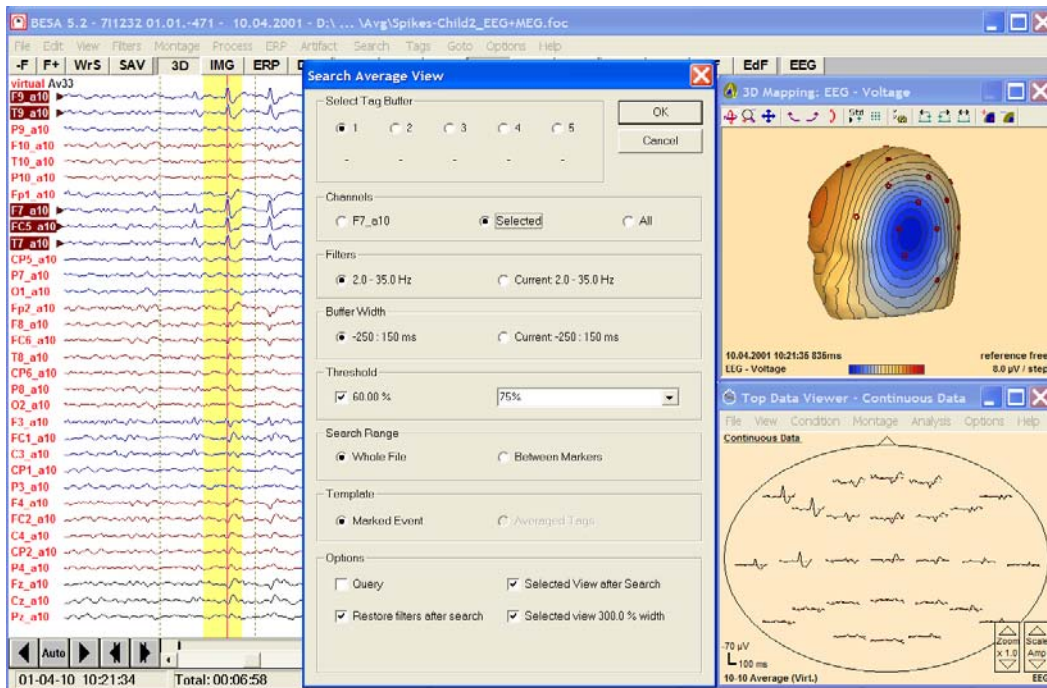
BESA 5.2 - 7l1232 01.01.-471 - 10.04.2001 - D:\ ... \Avg\Spikes-Child2_EEG+MEG.foc

File Edit View Filters Montage Process ERP Artifact Search Tags Goto Options Help

-F F+ WrS SAV 3D IMG ERP EdF EEG

virtual Av33
F9_a10
T9_a10
P9_a10
F10_a10
T10_a10
P10_a10
Fp1_a10
F7_a10
FC5_a10
T7_a10
CP5_a10
P7_a10
O1_a10
Fp2_a10
F8_a10
FC6_a10
T8_a10
CP6_a10
P8_a10
O2_a10
F3_a10
FC1_a10
C3_a10
CP1_a10
P3_a10
F4_a10
FC2_a10
C4_a10
CP2_a10
P4_a10
Fz_a10
Cz_a10
Pz_a10

Auto

01-04-10 10:21:34 Total: 00:06:58

Search Average View

Select Tag Buffer
1 2 3 4 5
- - - - -

OK
Cancel

Channels
F7_a10 Selected All

Filters
2.0 - 35.0 Hz Current: 2.0 - 35.0 Hz

Buffer Width
-250 : 150 ms Current: -250 : 150 ms

Threshold
60.00 % 75%

Search Range
Whole File Between Markers

Template
Marked Event Averaged Tags

Options
Query Selected View after Search
Restore filters after search Selected view 300.0 % width

3D Mapping: EEG - Voltage

10.04.2001 10:21:35 836ms reference free
EEG - Voltage 8.0 µV / step

Top Data Viewer - Continuous Data

File View Condition Montage Analysis Options Help

Continuous Data

70 µV
100 ms
10-10 Average (Virt.)

Zoom x 1.0
Scale Amp
EEG